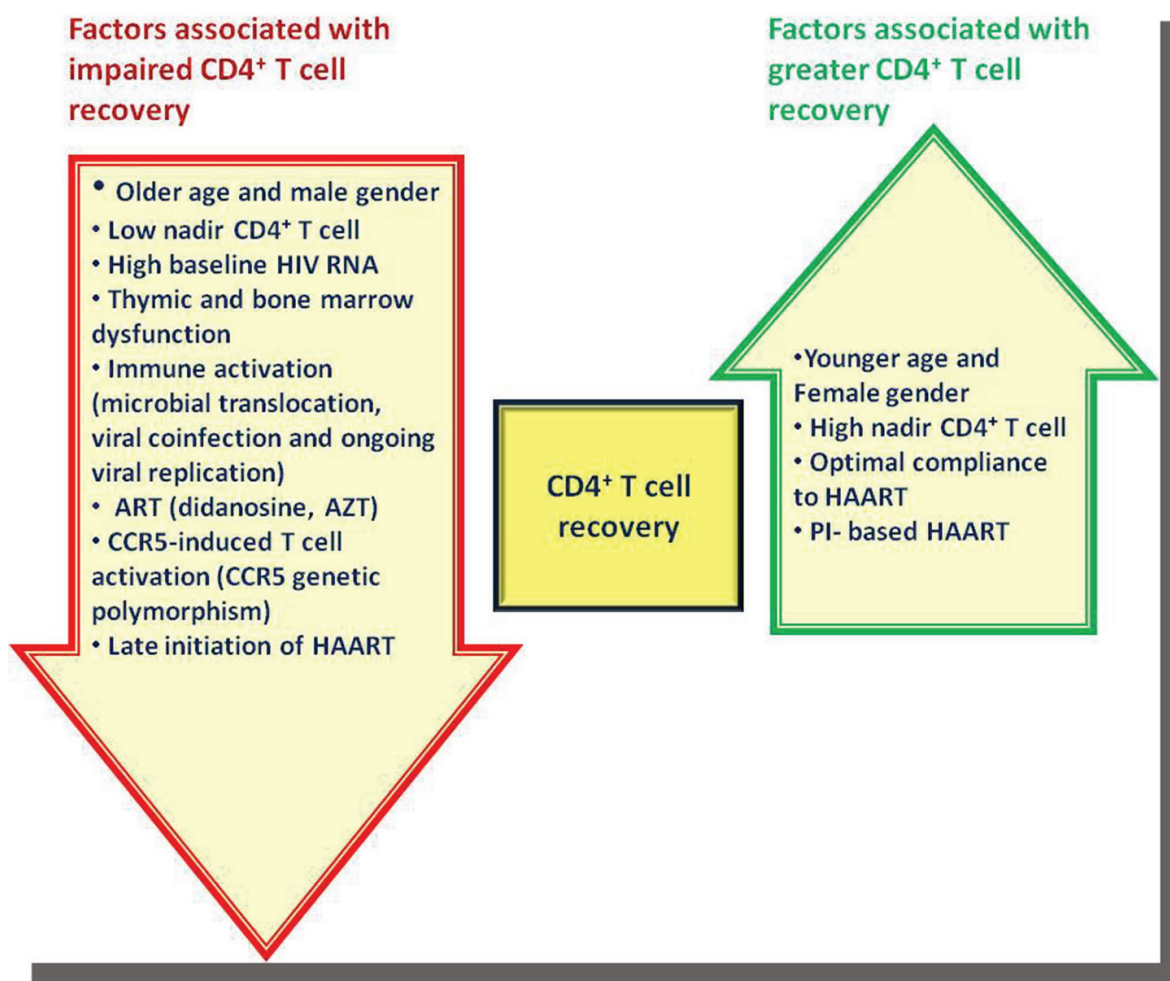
Factors associated with impaired CD4$^+$ T cell recovery

• Older age and male gender
• Low nadir CD4$^+$ T cell
• High baseline HIV RNA
• Thymic and bone marrow dysfunction
• Immune activation (microbial translocation, viral coinfection and ongoing viral replication)
• ART (didanosine, AZT)
• CCR5-induced T cell activation (CCR5 genetic polymorphism)
• Late initiation of HAART

CD4$^+$ T cell recovery

Factors associated with greater CD4$^+$ T cell recovery

•Younger age and Female gender
• High nadir CD4$^+$ T cell
• Optimal compliance to HAART
• PI- based HAART